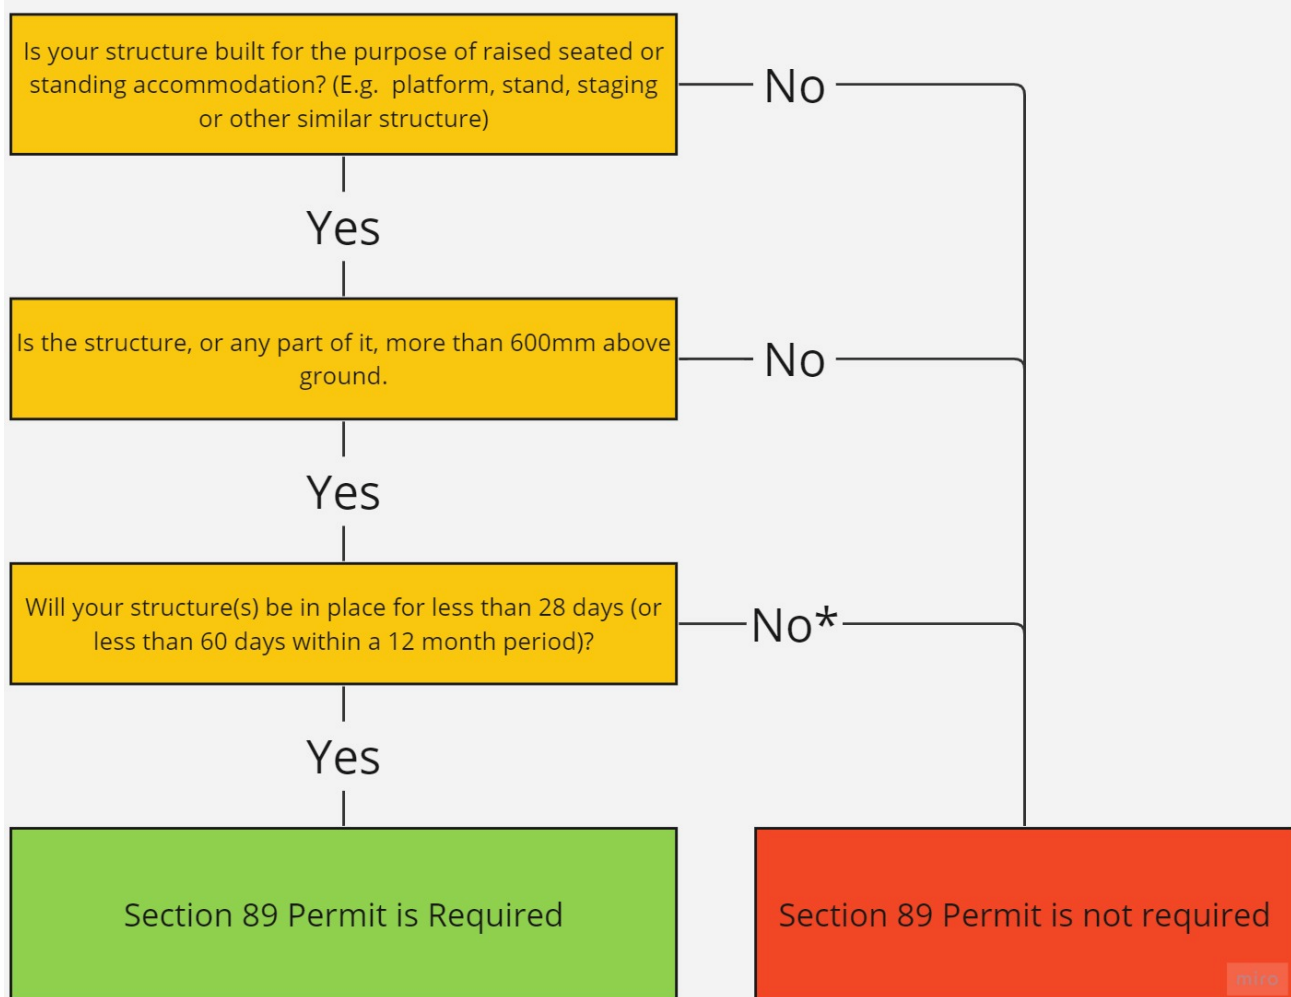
Is your structure built for the purpose of raised seated or standing accommodation? (E.g. platform, stand, staging or other similar structure)

No

Yes

Is the structure, or any part of it, more than 600mm above ground.

No

Yes

Will your structure(s) be in place for less than 28 days (or less than 60 days within a 12 month period)?

No*

Yes

Section 89 Permit is Required

Section 89 Permit is not required

miro